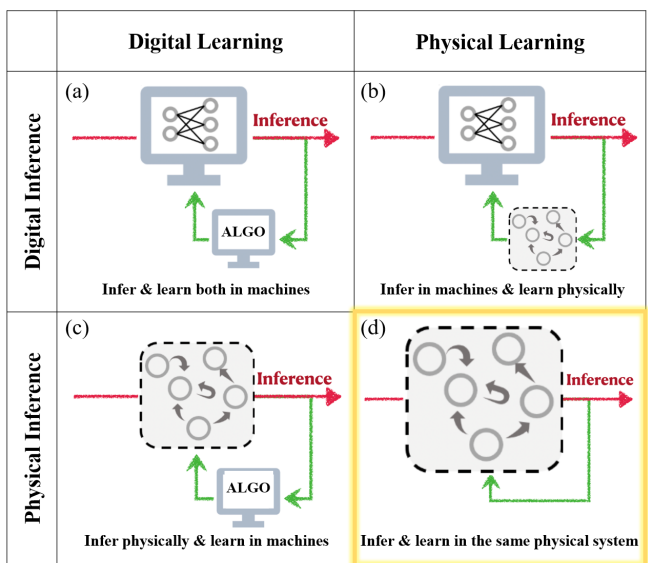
| | Digital Learning | Physical Learning |
|---|---|---|
| Digital Inference | (a) Inference ALGO Infer & learn both in machines | (b) Inference Infer in machines & learn physically |
| Physical Inference | (c) Inference ALGO Infer physically & learn in machines | (d) Inference Infer & learn in the same physical system |